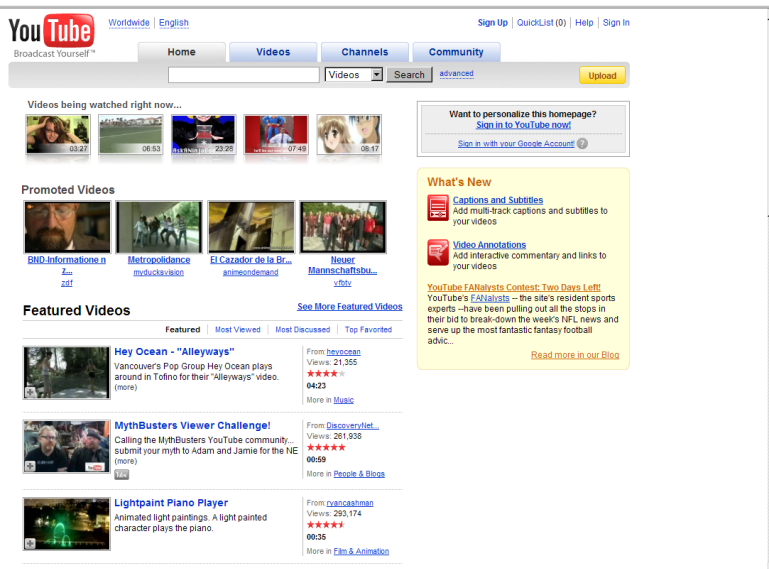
YouTube
Broadcast Yourself™

Worldwide | English

Sign Up | QuickList (0) | Help | Sign In

Home | Videos | Channels | Community

Videos | Search | advanced

Upload

Videos being watched right now...

03:27 | 06:53 | 23:28 | 07:49 | 08:17

Want to personalize this homepage?
Sign in to YouTube now!

Sign in with your Google Account! ?

Promoted Videos

BND-Informatione n z... zdf

Metropolidance myducksvision

El Cazador de la Br... animeondemand

Neuer Mannschaftsbu... vfbtv

What's New

Captions and Subtitles
Add multi-track captions and subtitles to your videos

Video Annotations
Add interactive commentary and links to your videos

YouTube FANalysts Contest: Two Days Left!
YouTube's FANalysts -- the site's resident sports experts --have been pulling out all the stops in their bid to break-down the week's NFL news and serve up the most fantastic fantasy football advic...

Read more in our Blog

Featured Videos

See More Featured Videos

Featured | Most Viewed | Most Discussed | Top Favorited

Hey Ocean - "Alleyways"
Vancouver's Pop Group Hey Ocean plays around in Tofino for their "Alleyways" video.
(more)

From: heyocean
Views: 21,355
04:23
More in Music

MythBusters Viewer Challenge!
Calling the MythBusters YouTube community... submit your myth to Adam and Jamie for the NE
(more)

From: DiscoveryNet...
Views: 261,938
00:59
More in People & Blogs

Lightpaint Piano Player
Animated light paintings. A light painted character plays the piano.

From: rvancashman
Views: 293,174
00:35
More in Film & Animation